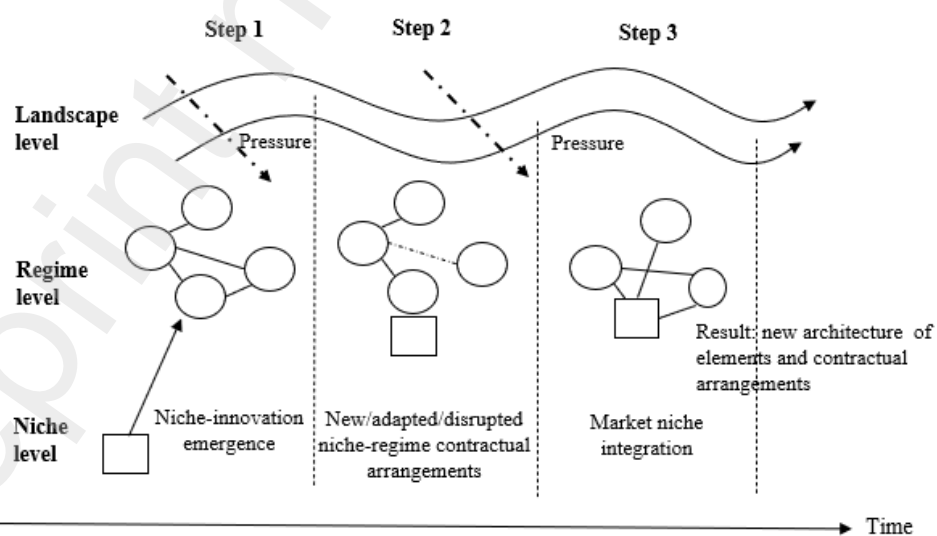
Step 1

Step 2

Step 3

Landscape level

Pressure

Pressure

Regime level

Result: new architecture of elements and contractual arrangements

Niche level

Niche-innovation emergence

New/adapted/disrupted niche-regime contractual arrangements

Market niche integration

Time

Preprint